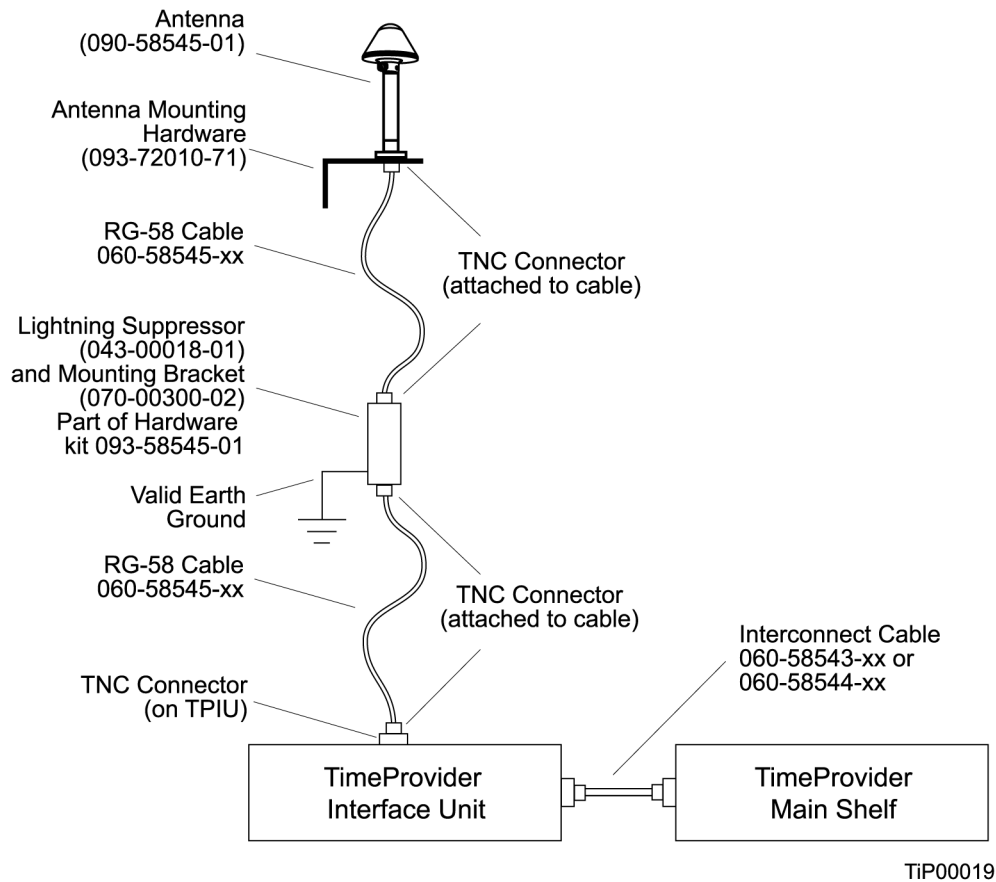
Antenna
(090-58545-01)

Antenna Mounting Hardware
(093-72010-71)

RG-58 Cable
060-58545-xx

TNC Connector
(attached to cable)

Lightning Suppressor
(043-00018-01)
and Mounting Bracket
(070-00300-02)
Part of Hardware
kit 093-58545-01

Valid Earth
Ground

RG-58 Cable
060-58545-xx

TNC Connector
(attached to cable)

Interconnect Cable
060-58543-xx or
060-58544-xx

TNC Connector
(on TPIU)

TimeProvider
Interface Unit

TimeProvider
Main Shelf

TiP00019